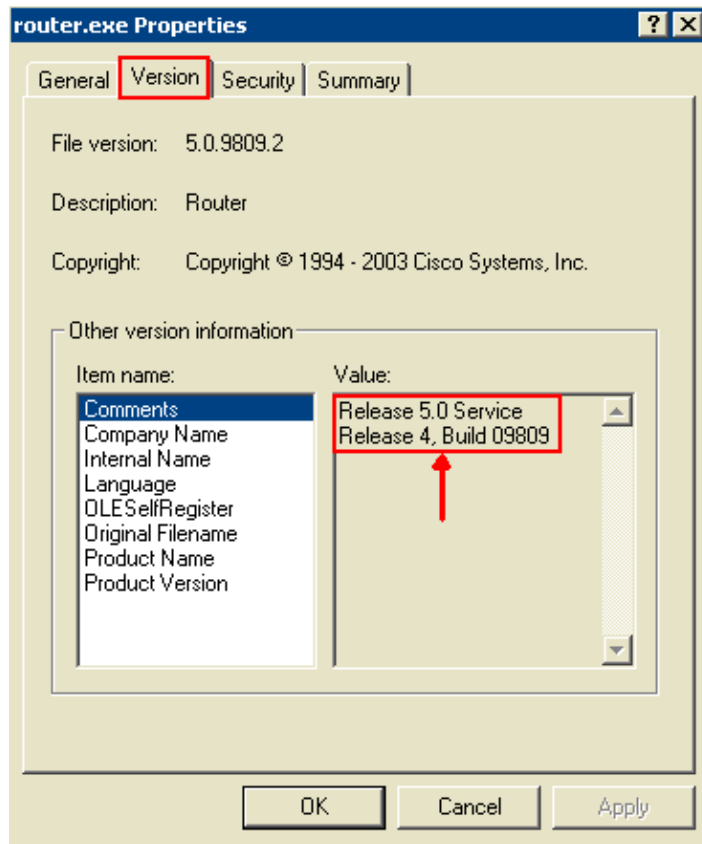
router.exe Properties

? X

General Version Security Summary

File version: 5.0.9809.2

Description: Router

Copyright: Copyright © 1994 - 2003 Cisco Systems, Inc.

Other version information

Item name:

Comments
Company Name
Internal Name
Language
OLESelfRegister
Original Filename
Product Name
Product Version

Value:

Release 5.0 Service Release 4, Build 09809

OK Cancel Apply